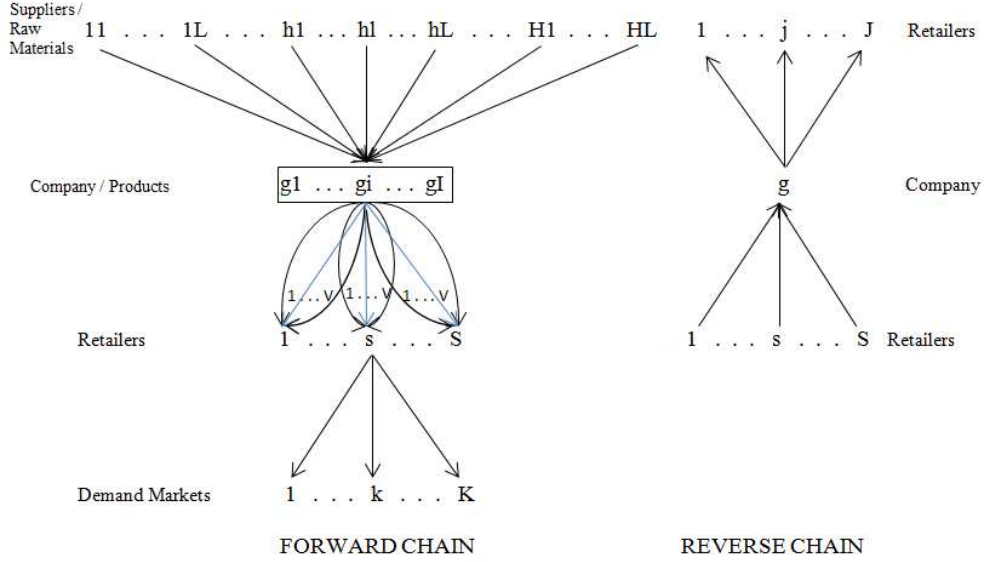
Suppliers / Raw Materials 11 . . . 1L . . . h1 . . . hl . . . hL . . . H1 . . . HL

1 . . . j . . . J Retailers

Company / Products g1 . . . gi . . . gI

g Company

1 . . . v 1 . . . v 1 . . . v

Retailers 1 . . . s . . . S

1 . . . s . . . S Retailers

Demand Markets 1 . . . k . . . K

FORWARD CHAIN

REVERSE CHAIN